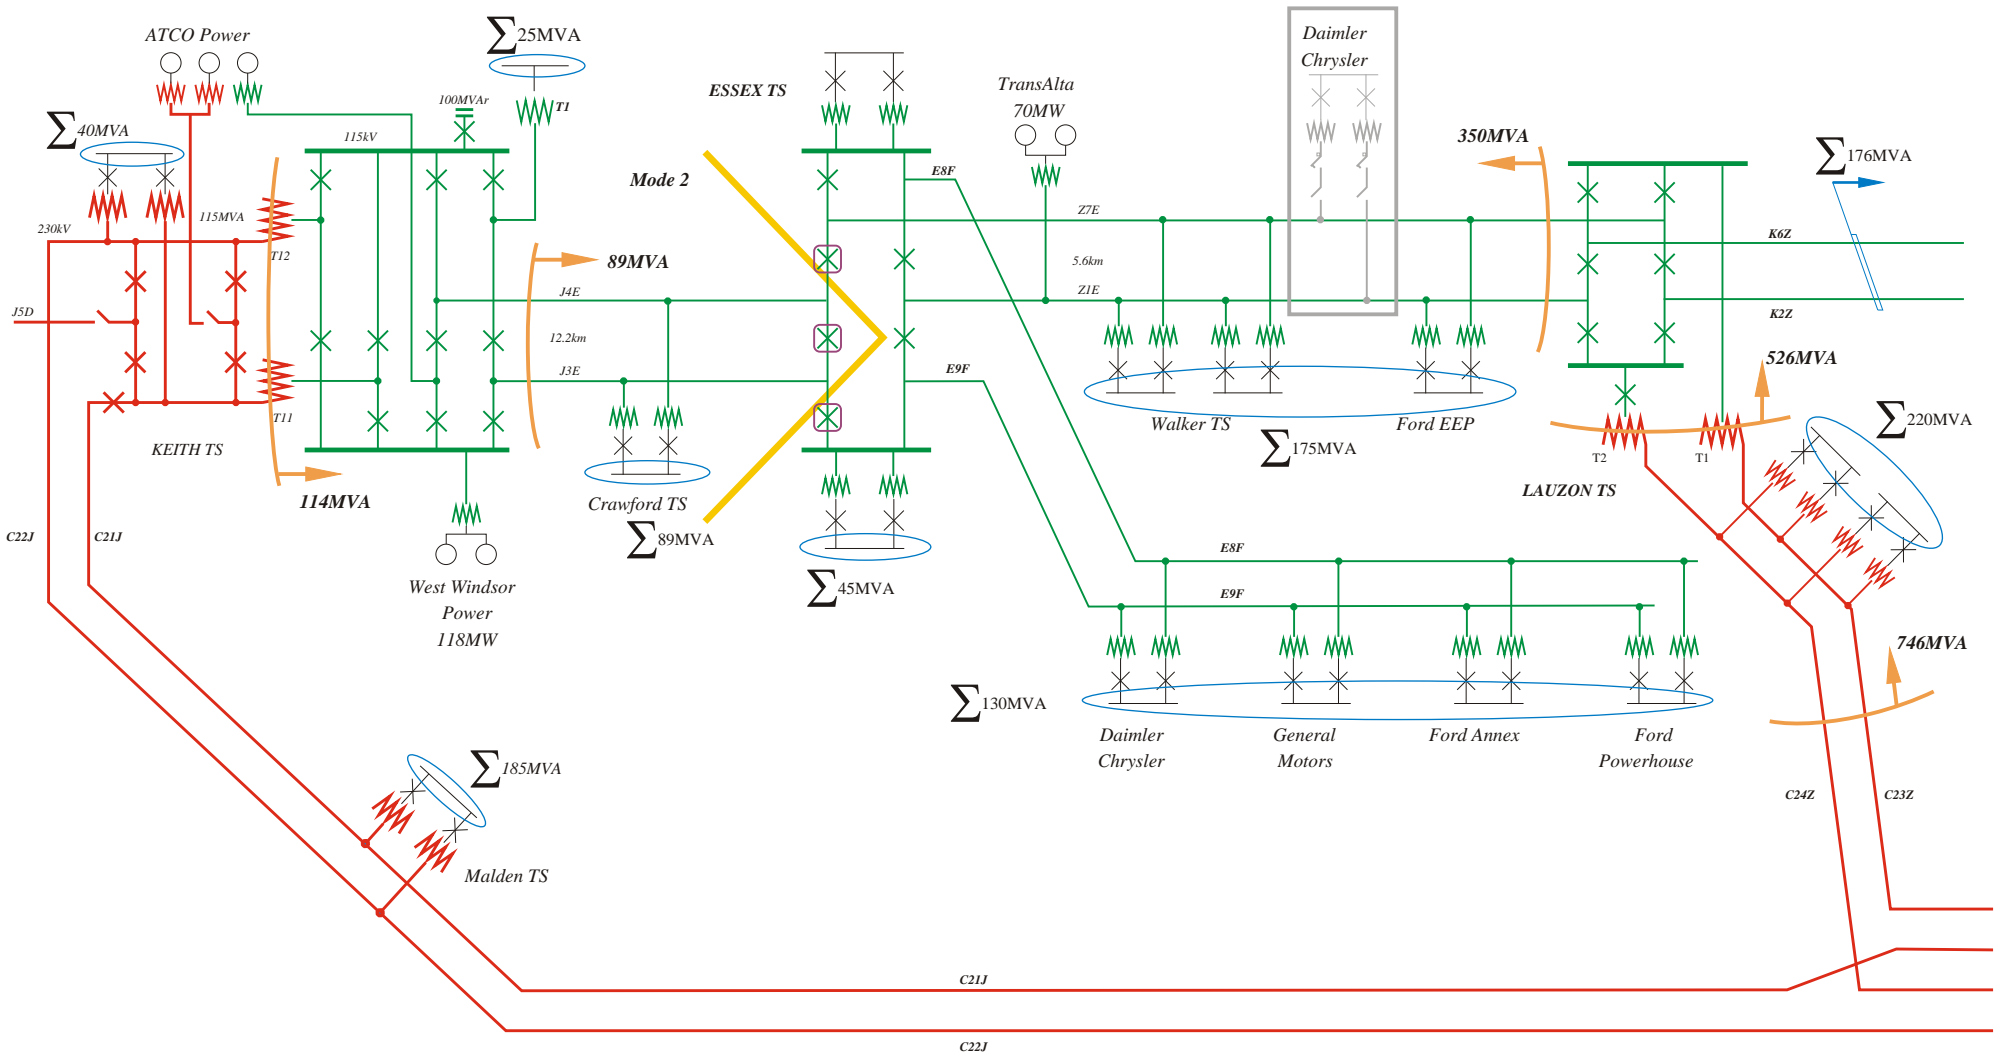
ATCO Power

$\sum$25MVA

$\sum$40MVA

100MVAr

T1

ESSEX TS

TransAlta 70MW

Daimler Chrysler

350MVA

$\sum$176MVA

115kV

115MVA

230kV

T12

Mode 2

E8F

Z7E

K6Z

89MVA

5.6km

J5D

J4E

Z1E

K2Z

12.2km

J3E

E9F

526MVA

T11

$\sum$220MVA

KEITH TS

Walker TS

Ford EEP

$\sum$175MVA

T2

T1

114MVA

Crawford TS

LAUZON TS

$\sum$89MVA

E8F

C22J

C21J

West Windsor Power 118MW

$\sum$45MVA

E9F

746MVA

$\sum$130MVA

Daimler Chrysler

General Motors

Ford Annex

Ford Powerhouse

$\sum$185MVA

C24Z

C23Z

Malden TS

C21J

C22J